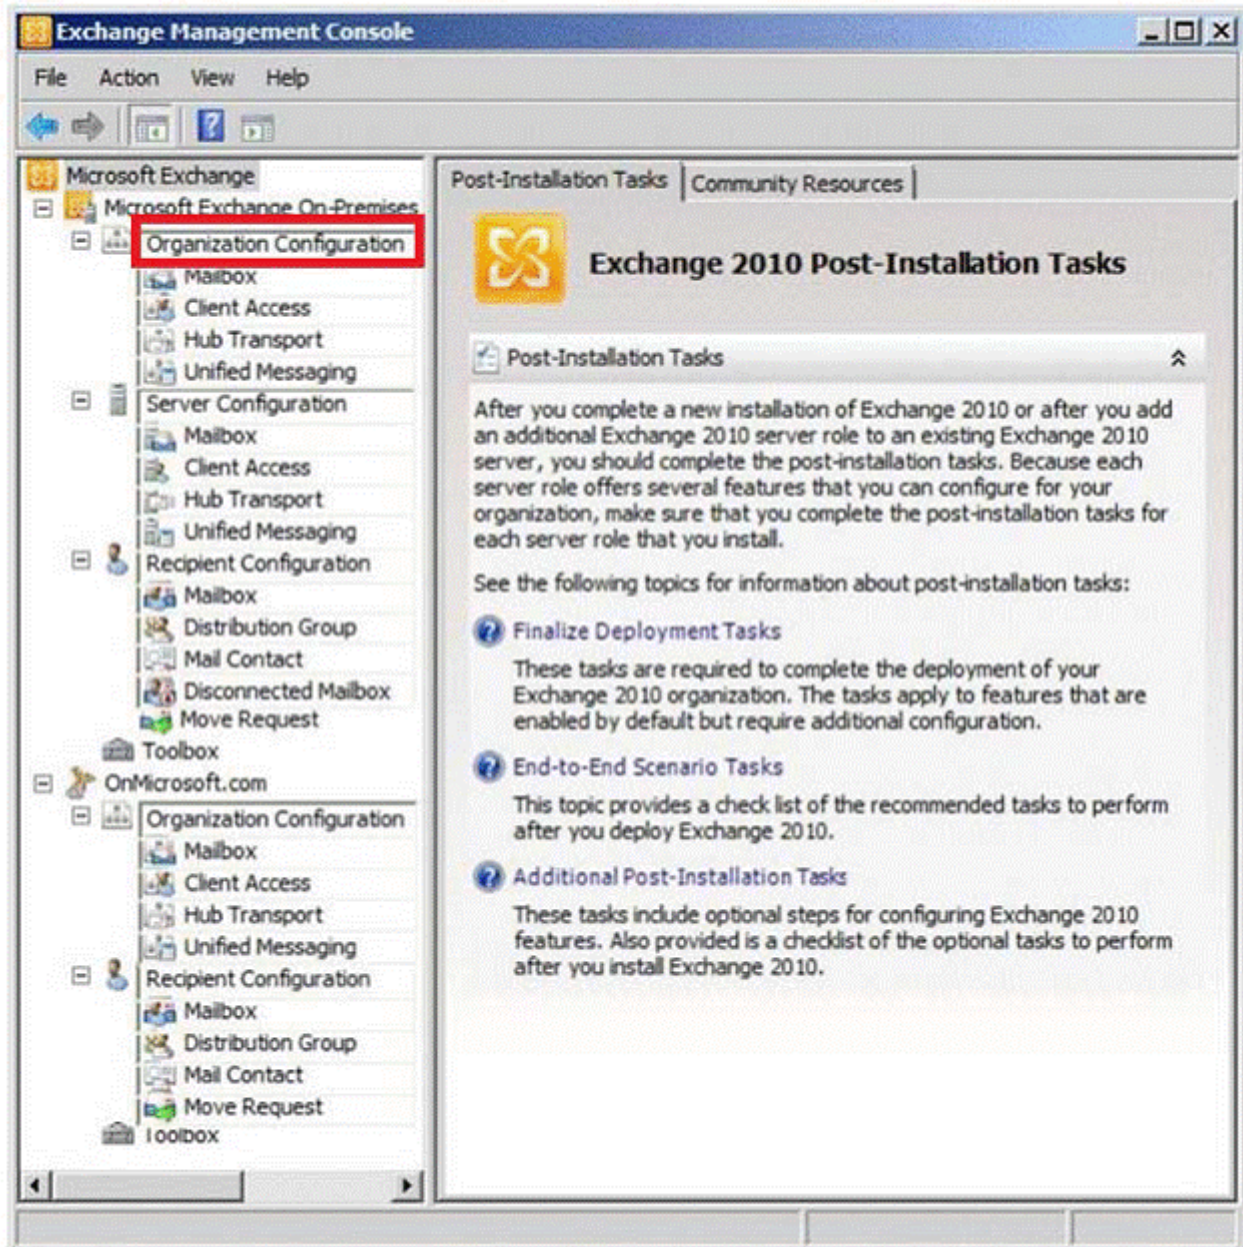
Exchange Management Console

File Action View Help

Microsoft Exchange
Microsoft Exchange On-Premises
Organization Configuration
Mailbox
Client Access
Hub Transport
Unified Messaging
Server Configuration
Mailbox
Client Access
Hub Transport
Unified Messaging
Recipient Configuration
Mailbox
Distribution Group
Mail Contact
Disconnected Mailbox
Move Request
Toolbox
OnMicrosoft.com
Organization Configuration
Mailbox
Client Access
Hub Transport
Unified Messaging
Recipient Configuration
Mailbox
Distribution Group
Mail Contact
Move Request
Toolbox

Post-Installation Tasks | Community Resources

Exchange 2010 Post-Installation Tasks

Post-Installation Tasks

After you complete a new installation of Exchange 2010 or after you add an additional Exchange 2010 server role to an existing Exchange 2010 server, you should complete the post-installation tasks. Because each server role offers several features that you can configure for your organization, make sure that you complete the post-installation tasks for each server role that you install.

See the following topics for information about post-installation tasks:

Finalize Deployment Tasks

These tasks are required to complete the deployment of your Exchange 2010 organization. The tasks apply to features that are enabled by default but require additional configuration.

End-to-End Scenario Tasks

This topic provides a check list of the recommended tasks to perform after you deploy Exchange 2010.

Additional Post-Installation Tasks

These tasks include optional steps for configuring Exchange 2010 features. Also provided is a checklist of the optional tasks to perform after you install Exchange 2010.